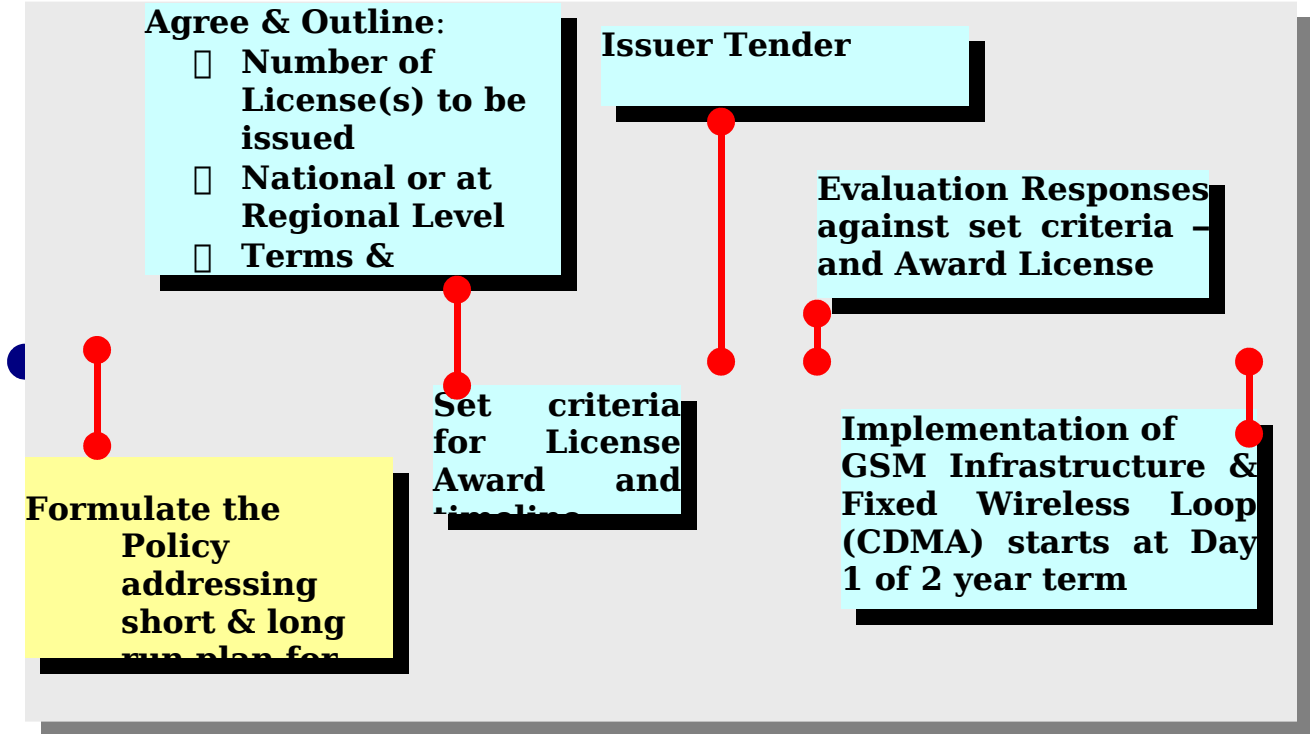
Agree & Outline:

 Number of License(s) to be issued
 National or at Regional Level
 Terms &

Issuer Tender

Evaluation Responses against set criteria – and Award License

Set criteria for License Award and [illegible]

Implementation of GSM Infrastructure & Fixed Wireless Loop (CDMA) starts at Day 1 of 2 year term

Formulate the Policy addressing short & long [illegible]